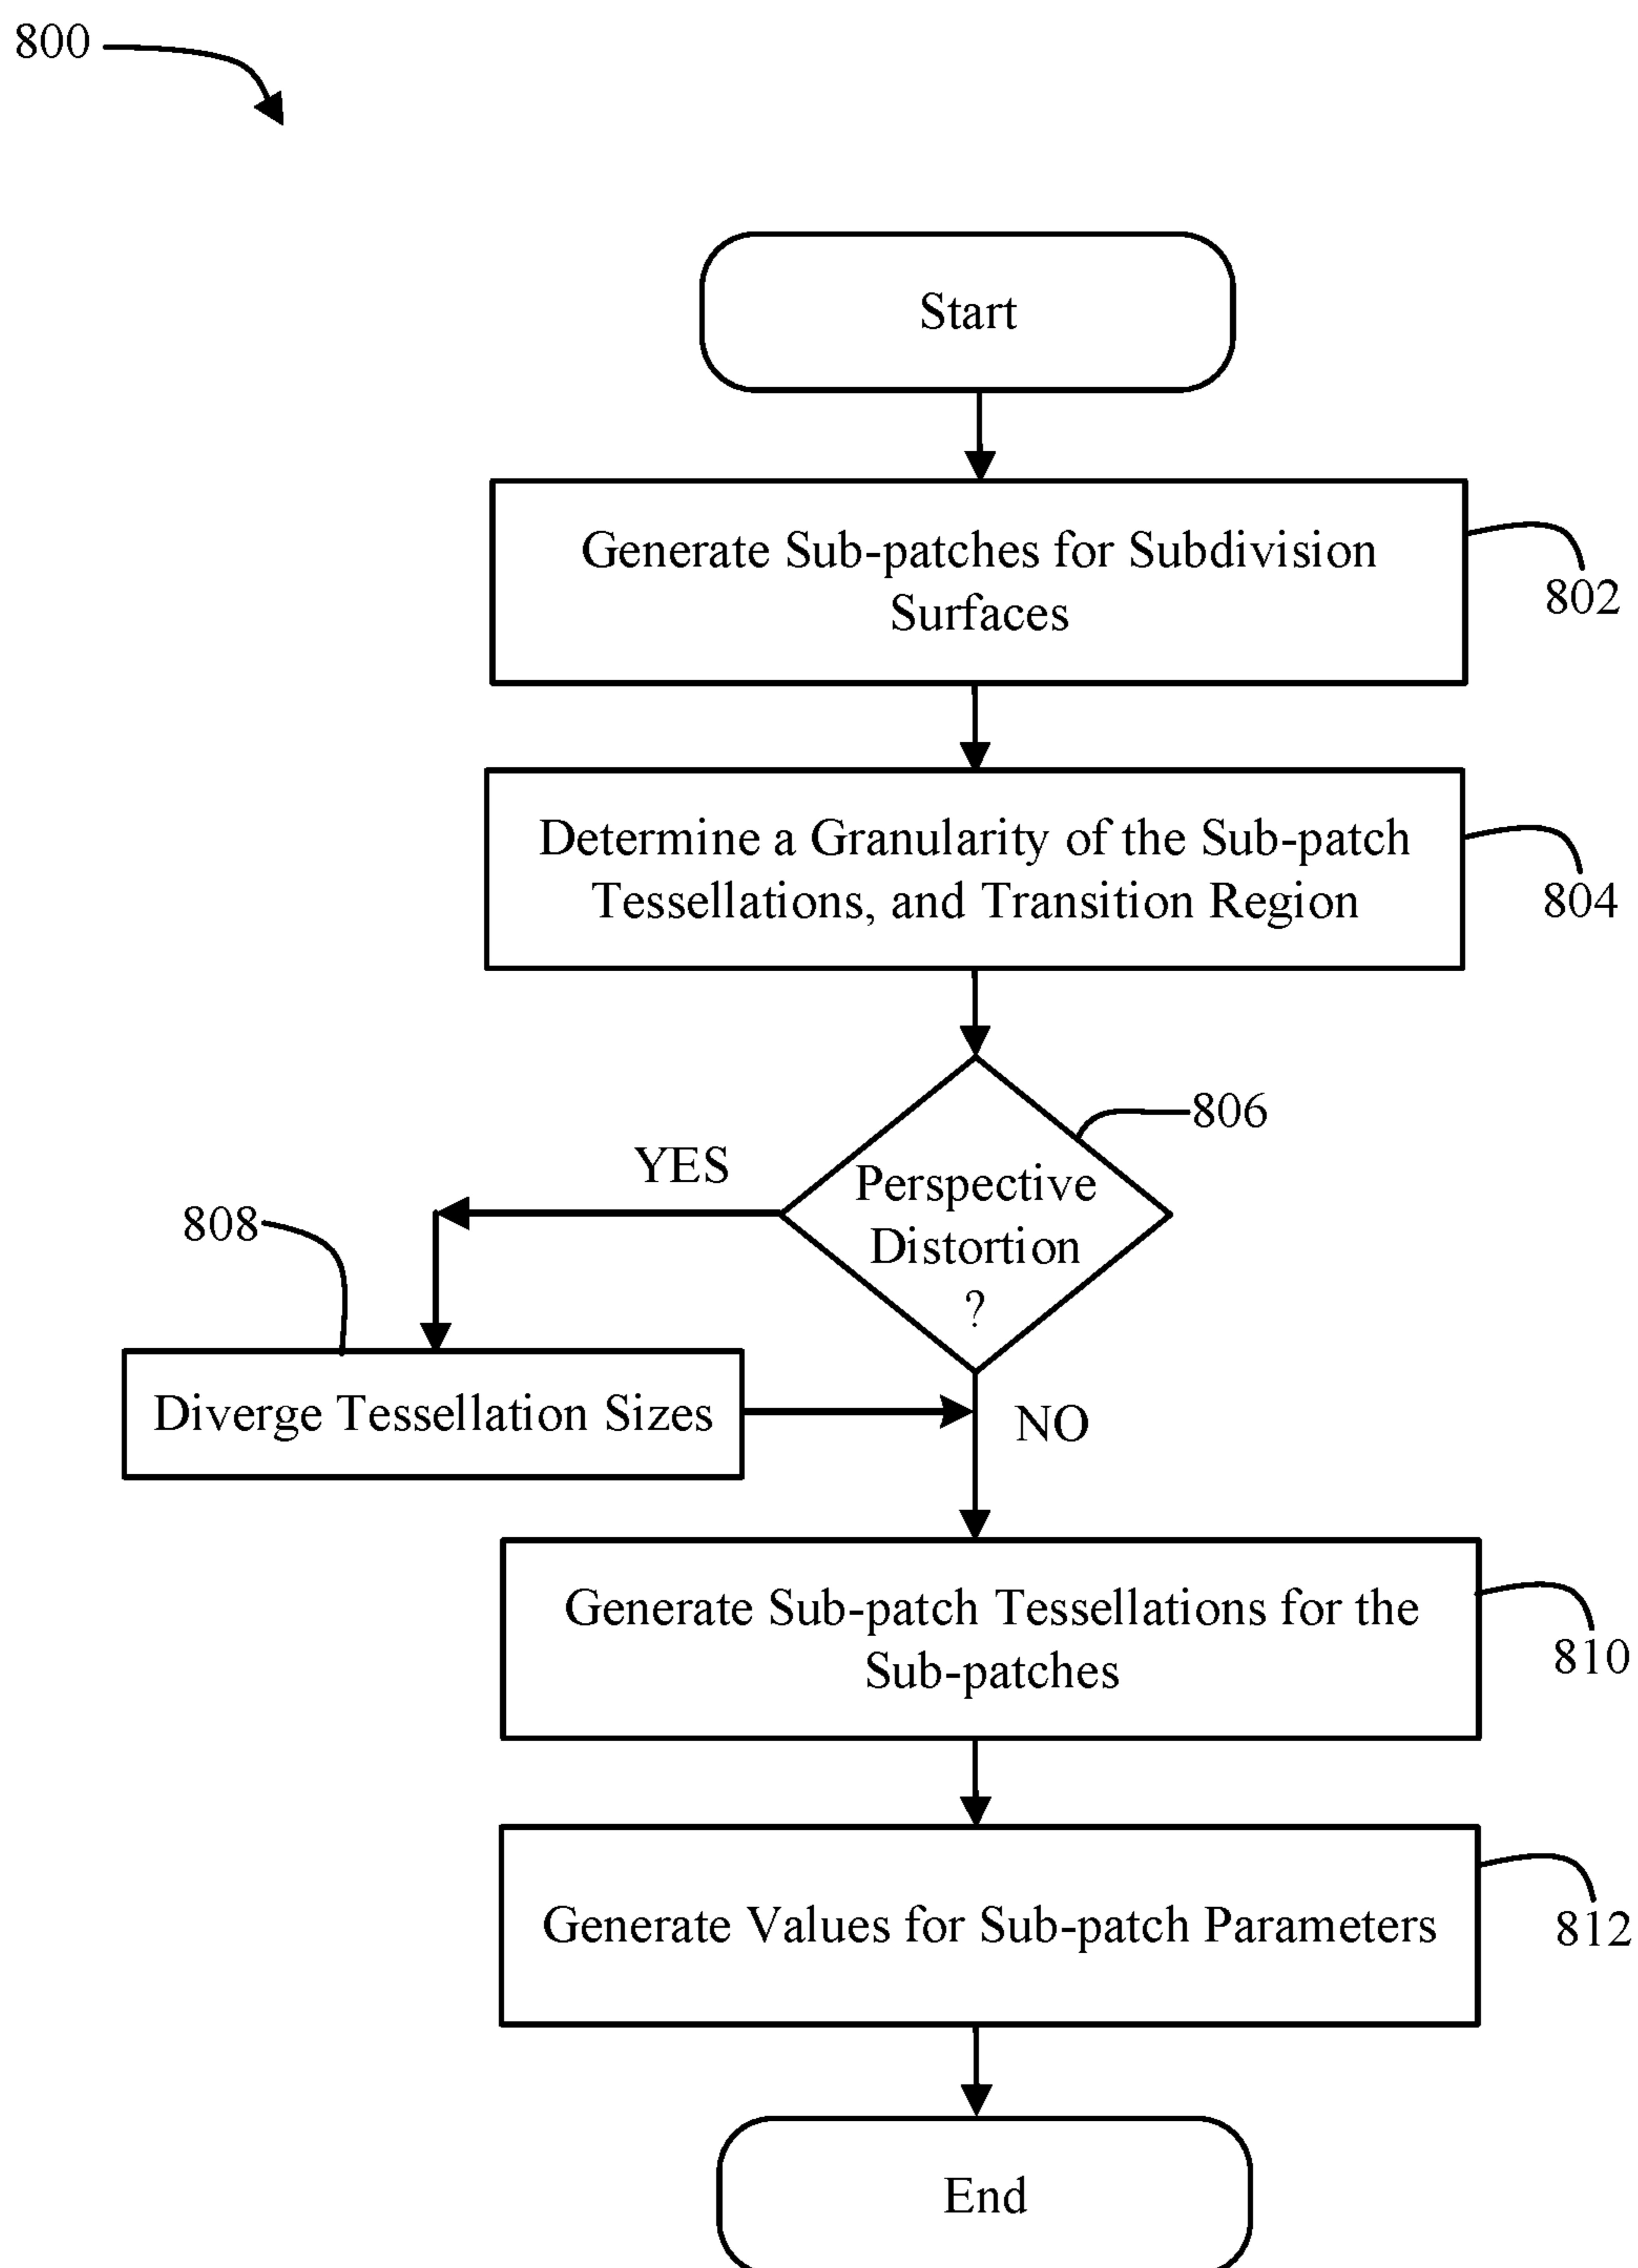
800

Start

Generate Sub-patches for Subdivision Surfaces

802

Determine a Granularity of the Sub-patch Tessellations, and Transition Region

804

806

YES

Perspective Distortion ?

808

Diverge Tessellation Sizes

NO

Generate Sub-patch Tessellations for the Sub-patches

810

Generate Values for Sub-patch Parameters

812

End